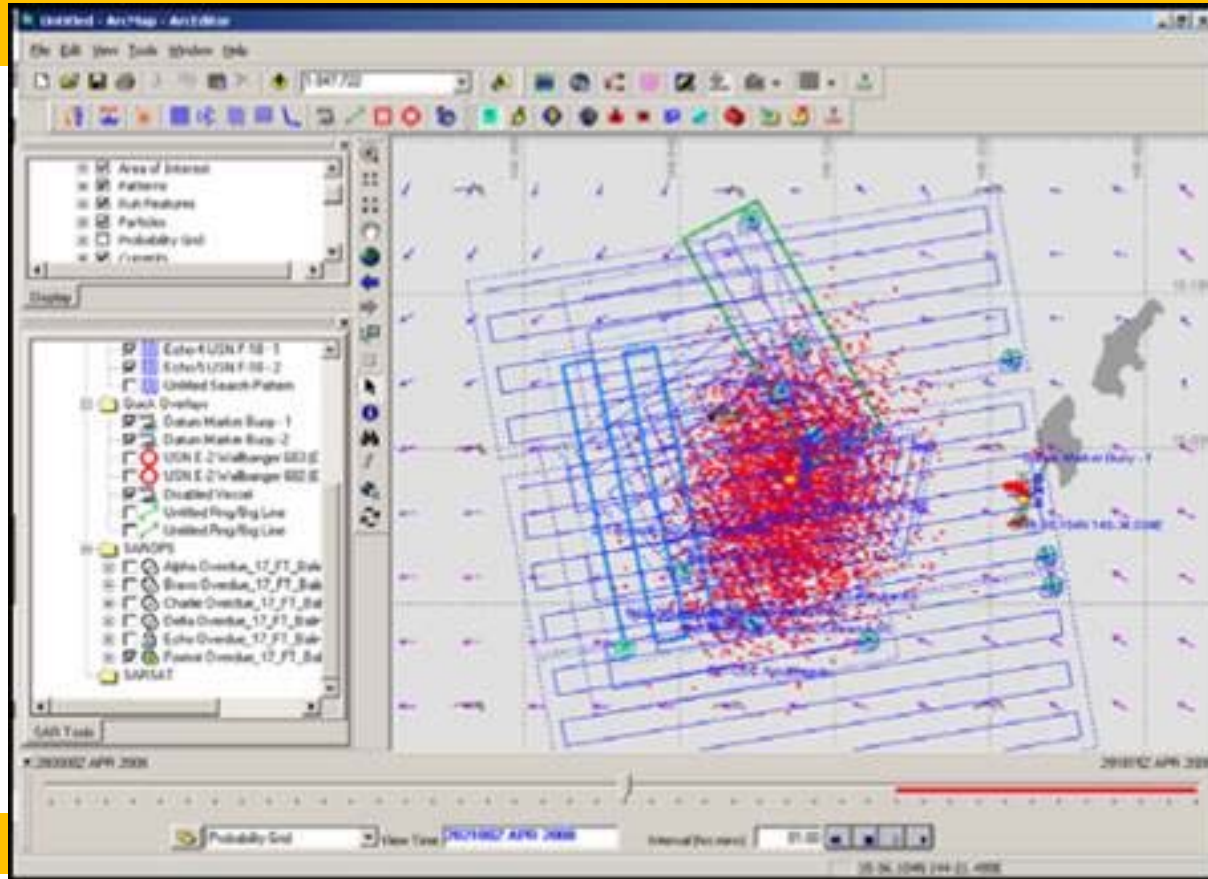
Untitled - ArcMap - ArcEditor

File Edit View Tools Window Help

1:347,720

Area of Interest
Patterns
Rsh Features
Particles
Probability Grid
Currents

Display

Echo4 USN F-18 - 1
Echo5 USN F-18 - 2
Untitled Search Pattern
Quick Overlays
Datum Marker Buoy - 1
Datum Marker Buoy - 2
USN E-2 Wallbanger 603 [E
USN E-2 Wallbanger 602 [E
Disabled Vessel
Untitled Rng/Brg Line
Untitled Rng/Brg Line
SAROPS
Alpha Overdue_17_FT_Bale
Bravo Overdue_17_FT_Bale
Charlie Overdue_17_FT_Bal
Delta Overdue_17_FT_Bale
Echo Overdue_17_FT_Bale
Foxtrot Overdue_17_FT_Bal
SARSAT

SAR Tools

Datum Marker Buoy - 1

281000Z APR 2008

281810Z APR 2008

Probability Grid

View Time 281600Z APR 2008

Interval (hrs:mins) 01:00

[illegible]